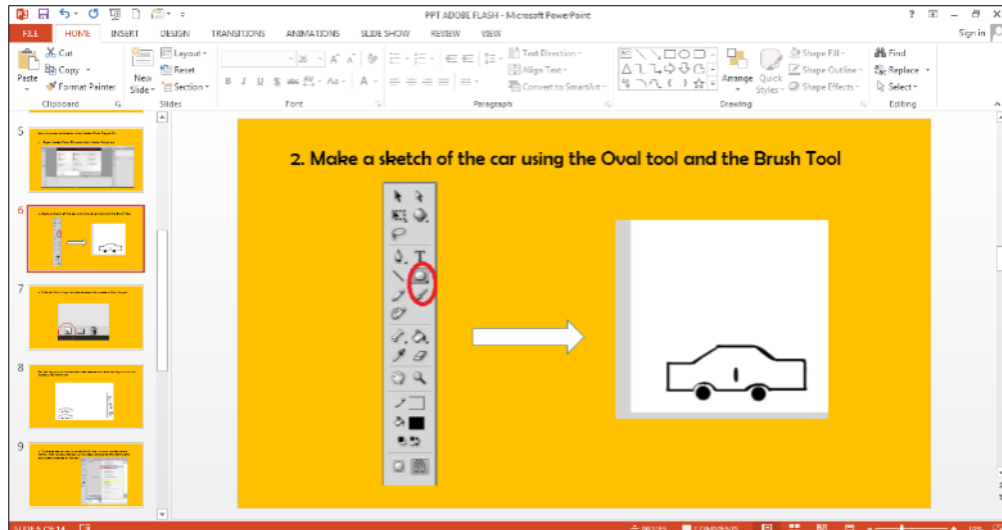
PPT ADOBE FLASH - Microsoft PowerPoint

? – □ ×

Sign in

FILE HOME INSERT DESIGN TRANSITIONS ANIMATIONS SLIDE SHOW REVIEW VIEW

Cut
Copy
Format Painter
Paste
Clipboard

New Slide
Layout
Reset
Section
Slides

Font

Text Direction
Align Text
Convert to SmartArt
Paragraph

Arrange
Quick Styles
Shape Fill
Shape Outline
Shape Effects
Drawing

Find
Replace
Select
Editing

5
6
7
8
9

2. Make a sketch of the car using the Oval tool and the Brush Tool

SLIDE 6 OF 14

NOTES COMMENTS